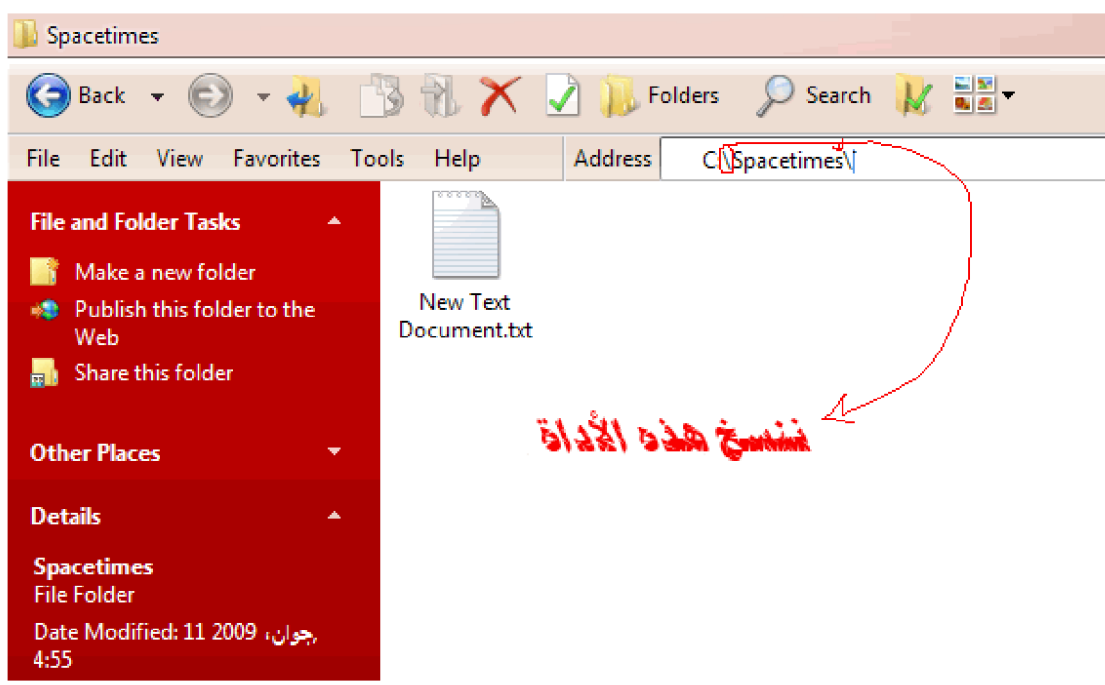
Spacetimes

Back
Folders
Search

File Edit View Favorites Tools Help
Address C:\Spacetimes\

File and Folder Tasks
Make a new folder
Publish this folder to the Web
Share this folder

Other Places

Details

Spacetimes
File Folder
Date Modified: 11 جوان، 2009, 4:55

New Text Document.txt

ننسخ هذه الأداة